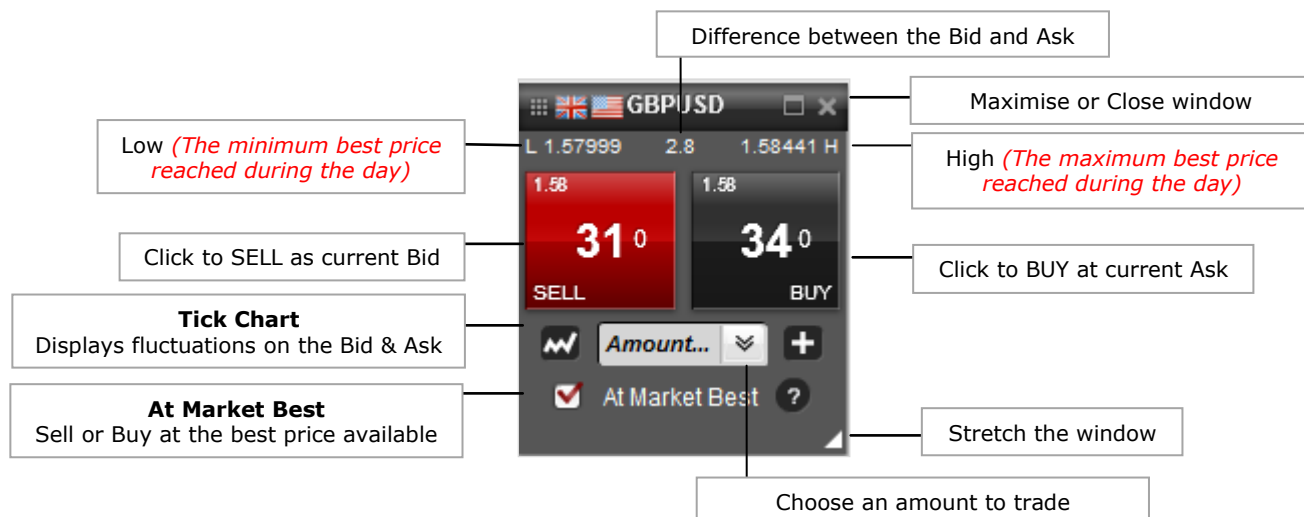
Difference between the Bid and Ask

GBPUSD

Maximise or Close window

Low *(The minimum best price reached during the day)*

L 1.57999 2.8 1.58441 H

High *(The maximum best price reached during the day)*

1.58
31 0
SELL

1.58
34 0
BUY

Click to SELL as current Bid

Click to BUY at current Ask

**Tick Chart**
Displays fluctuations on the Bid & Ask

Amount...

**At Market Best**
Sell or Buy at the best price available

At Market Best ?

Stretch the window

Choose an amount to trade